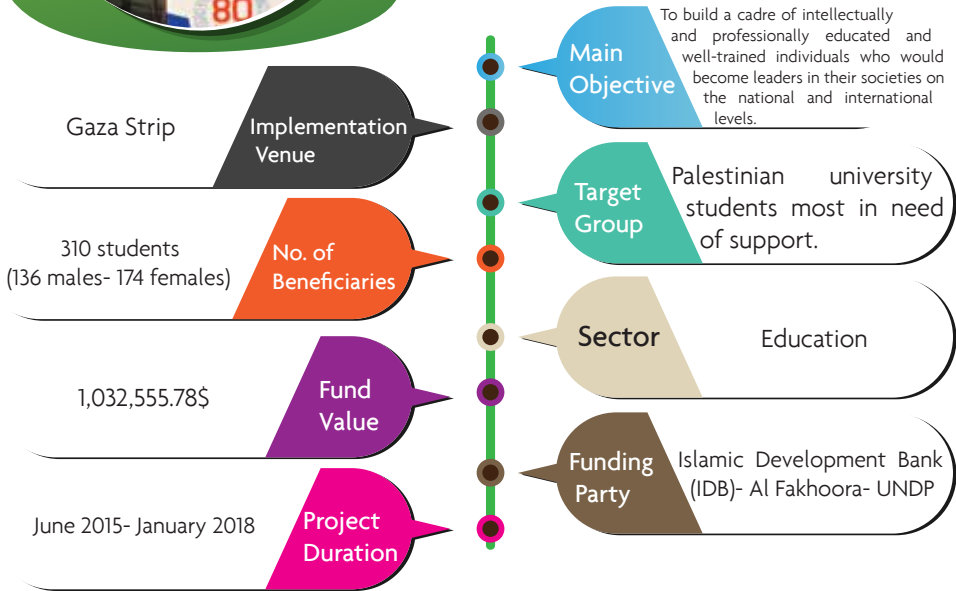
80

Main Objective

To build a cadre of intellectually and professionally educated and well-trained individuals who would become leaders in their societies on the national and international levels.

Gaza Strip

Implementation Venue

Target Group

Palestinian university students most in need of support.

310 students (136 males- 174 females)

No. of Beneficiaries

Sector

Education

1,032,555.78$

Fund Value

Funding Party

Islamic Development Bank (IDB)- Al Fakhoora- UNDP

June 2015- January 2018

Project Duration